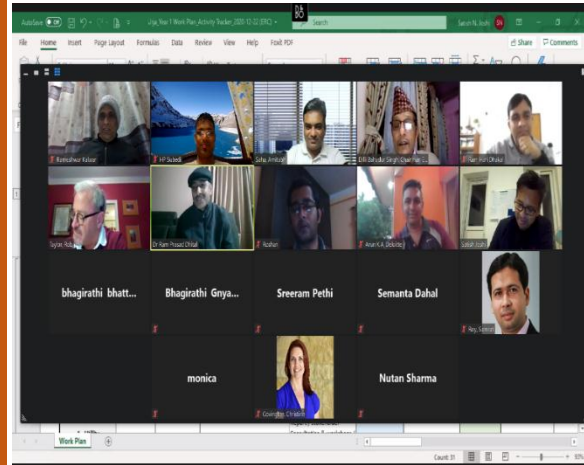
AutoSave Off
Uya_Year 1 Work Plan_Activity Tracker_2020-12-22 (ERC)
Search
Satish N. Joshi SN
File Home Insert Page Layout Formulas Data Review View Help Foxit PDF
Share Comments

Rameshwor Kafuse
HP Sedeeli
Suhu, Amitabh
Dil Bahadur Singh, Chairman
Hari Hari Dhakal
Taylor, Rob
Dr Ram Prasad Chibali
Roshan
Arun K.A. Dekota
Satish Joshi
bhagirathi bhatt...
Bhagirathi Gnya...
Sreeram Pethi
Semanta Dahal
Roy, Somnit
monica
Cowinder, Christin
Nutan Sharma

Work Plan
Count: 31